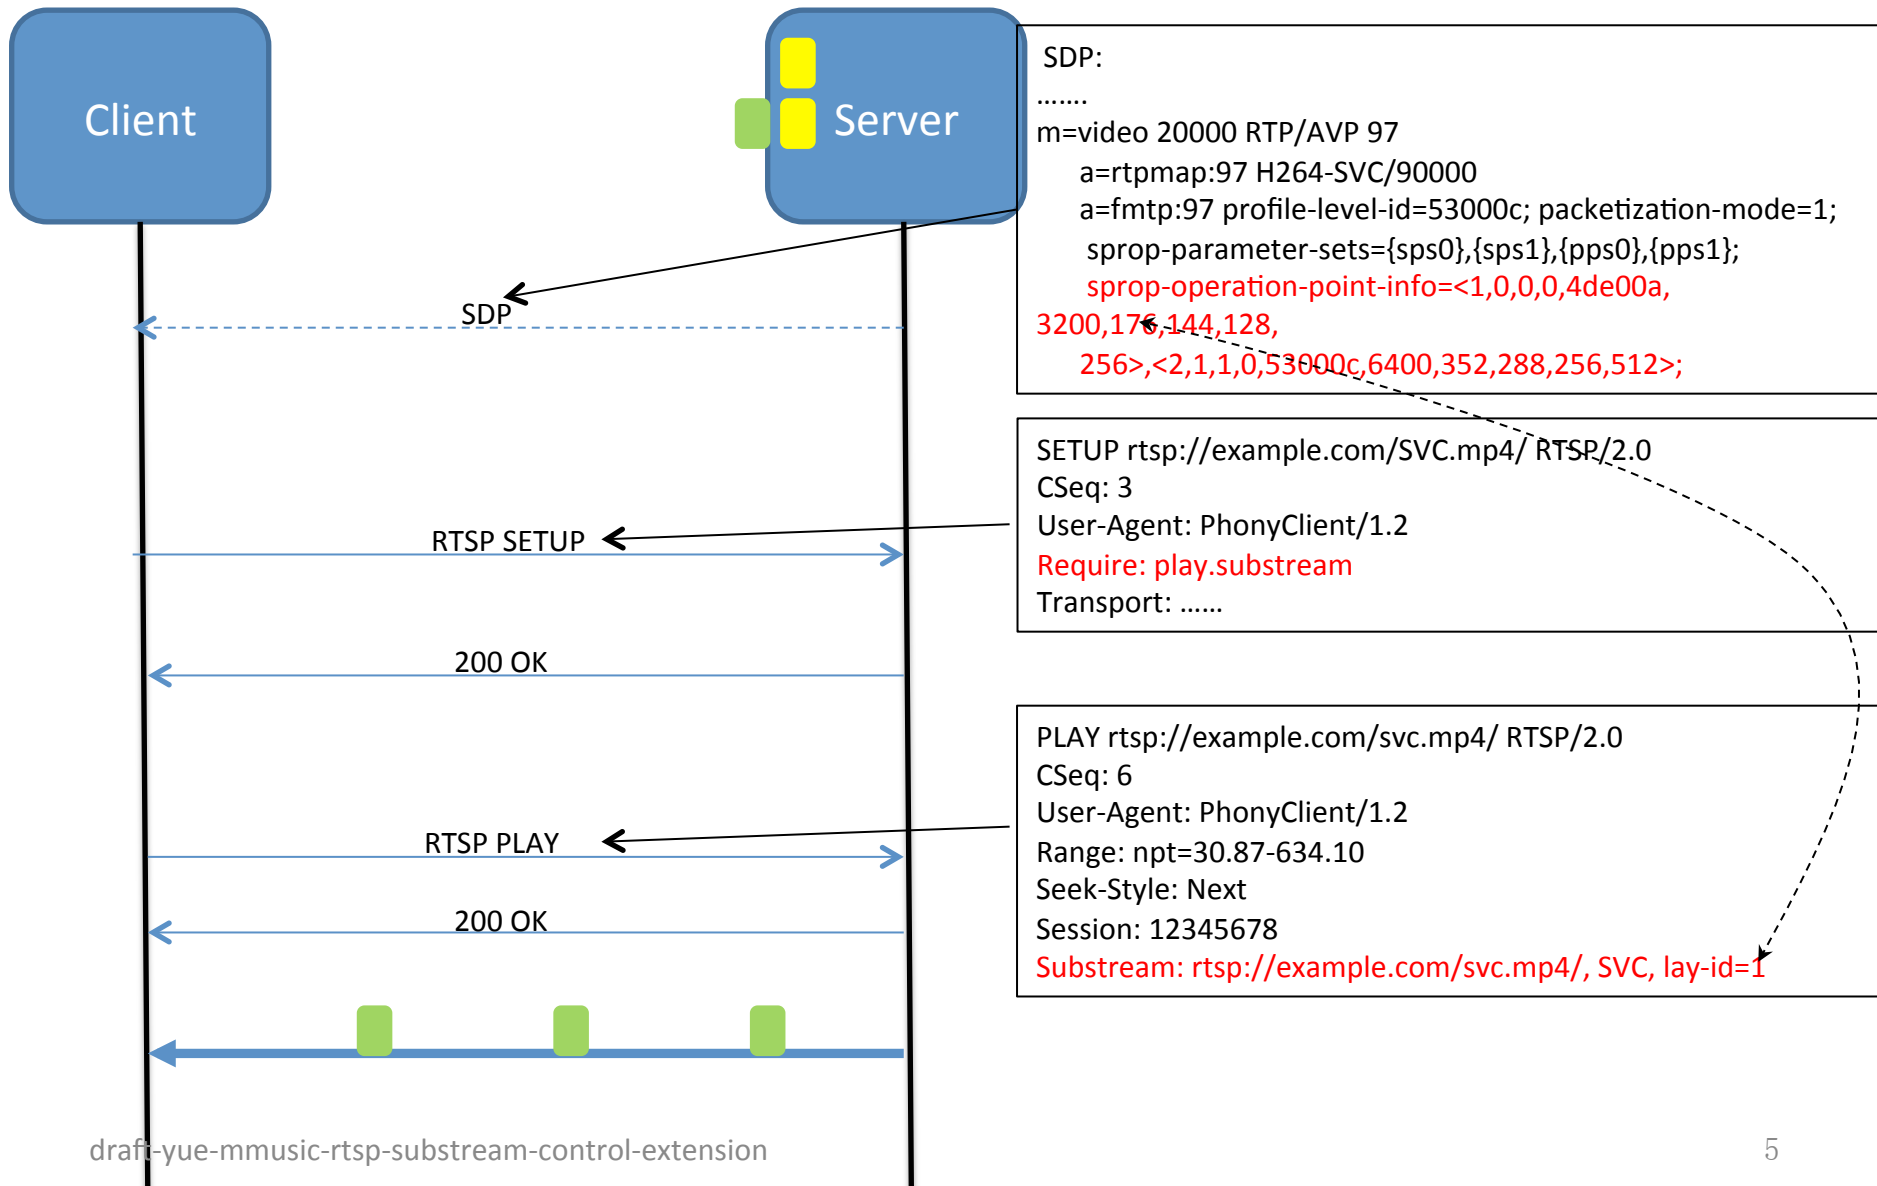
Client

Server

SDP:
…….
m=video 20000 RTP/AVP 97
a=rtpmap:97 H264-SVC/90000
a=fmtp:97 profile-level-id=53000c; packetization-mode=1;
sprop-parameter-sets={sps0},{sps1},{pps0},{pps1};
sprop-operation-point-info=<1,0,0,0,4de00a, 3200,176,144,128, 256>,<2,1,1,0,53000c,6400,352,288,256,512>;

SDP

SETUP rtsp://example.com/SVC.mp4/ RTSP/2.0
CSeq: 3
User-Agent: PhonyClient/1.2
Require: play.substream
Transport: ……

RTSP SETUP

200 OK

PLAY rtsp://example.com/svc.mp4/ RTSP/2.0
CSeq: 6
User-Agent: PhonyClient/1.2
Range: npt=30.87-634.10
Seek-Style: Next
Session: 12345678
Substream: rtsp://example.com/svc.mp4/, SVC, lay-id=1

RTSP PLAY

200 OK

draft-yue-mmusic-rtsp-substream-control-extension

5